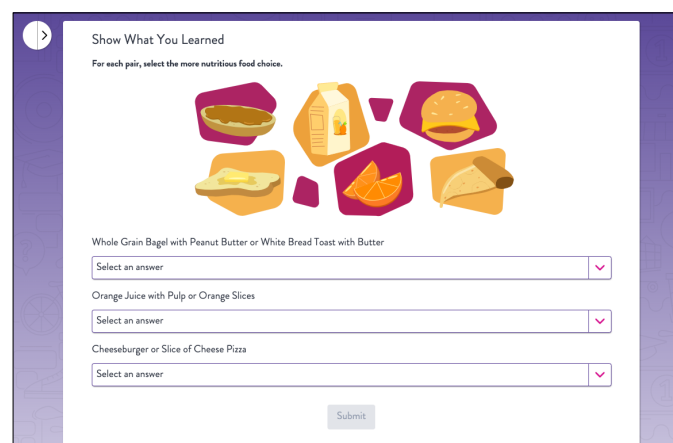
Show What You Learned

For each pair, select the more nutritious food choice.

Whole Grain Bagel with Peanut Butter or White Bread Toast with Butter

Select an answer

Orange Juice with Pulp or Orange Slices

Select an answer

Cheeseburger or Slice of Cheese Pizza

Select an answer

Submit